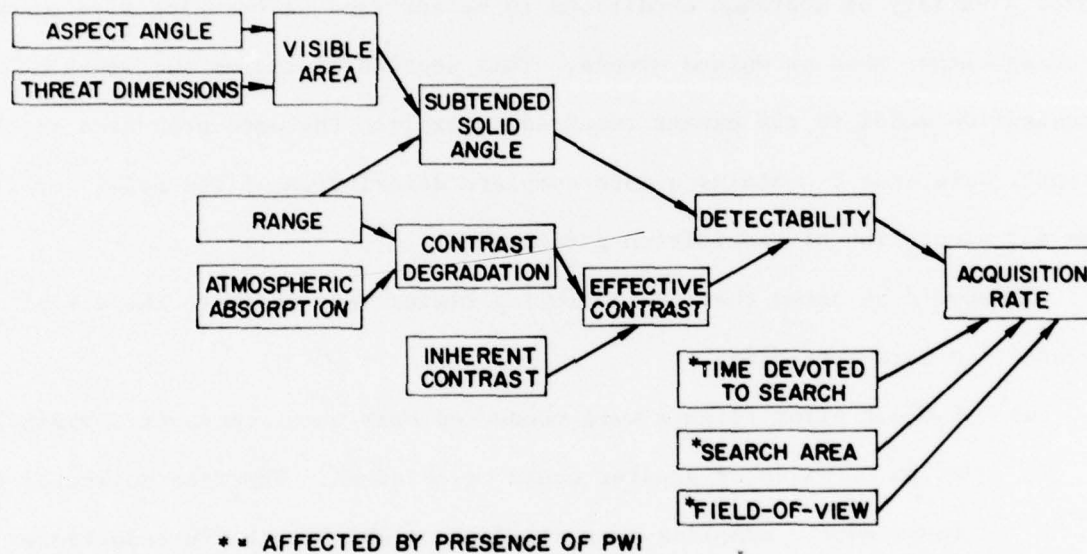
ASPECT ANGLE

THREAT DIMENSIONS

VISIBLE AREA

SUBTENDED SOLID ANGLE

RANGE

ATMOSPHERIC ABSORPTION

CONTRAST DEGRADATION

EFFECTIVE CONTRAST

INHERENT CONTRAST

DETECTABILITY

ACQUISITION RATE

*TIME DEVOTED TO SEARCH

*SEARCH AREA

*FIELD-OF-VIEW

* = AFFECTED BY PRESENCE OF PWI